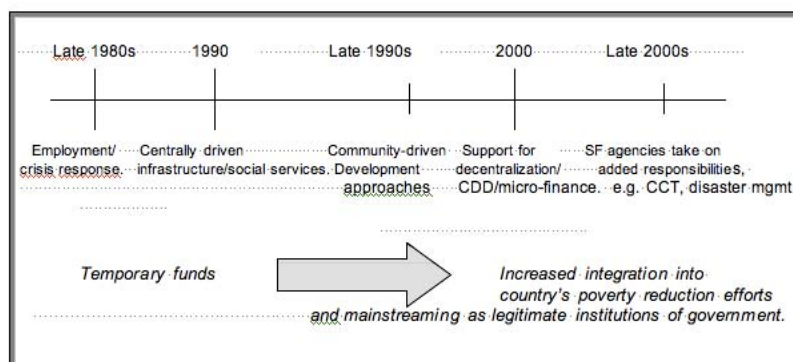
Late 1980s 1990 Late 1990s 2000 Late 2000s

Employment/ crisis response.

Centrally driven infrastructure/social services.

Community-driven Development approaches

Support for decentralization/ CDD/micro-finance.

SF agencies take on added responsibilities, e.g. CCT, disaster mgmt

Temporary funds

Increased integration into country's poverty reduction efforts and mainstreaming as legitimate institutions of government.